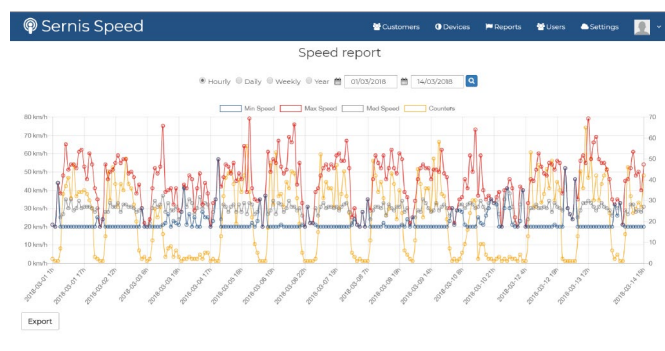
Sernis Speed

Customers Devices Reports Users Settings

Speed report

Hourly Daily Weekly Year 01/03/2018 14/03/2018

Min Speed Max Speed Med Speed Counters

80 km/h
70 km/h
60 km/h
50 km/h
40 km/h
30 km/h
20 km/h
10 km/h
0 km/h

70
60
50
40
30
20
10
0

2018-03-01 1h
2018-03-01 17h
2018-03-02 12h
2018-03-03 8h
2018-03-03 19h
2018-03-04 17h
2018-03-05 18h
2018-03-06 10h
2018-03-06 22h
2018-03-07 15h
2018-03-08 7h
2018-03-09 19h
2018-03-09 14h
2018-03-10 8h
2018-03-11 21h
2018-03-12 4h
2018-03-12 18h
2018-03-13 12h
2018-03-14 1h

Export